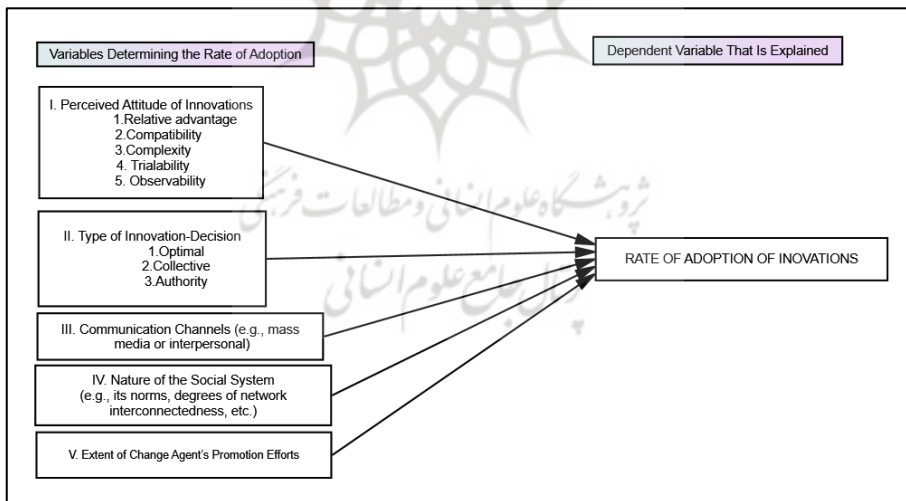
Variables Determining the Rate of Adoption

Dependent Variable That Is Explained

I. Perceived Attitude of Innovations
1.Relative advantage
2.Compatibility
3.Complexity
4. Trialability
5. Observability

II. Type of Innovation-Decision
1.Optimal
2.Collective
3.Authority

III. Communication Channels (e.g., mass media or interpersonal)

IV. Nature of the Social System (e.g., its norms, degrees of network interconnectedness, etc.)

V. Extent of Change Agent's Promotion Efforts

RATE OF ADOPTION OF INOVATIONS

پژوهشگاه علوم انسانی و مطالعات فرهنگی
پرتال جامع علوم انسانی